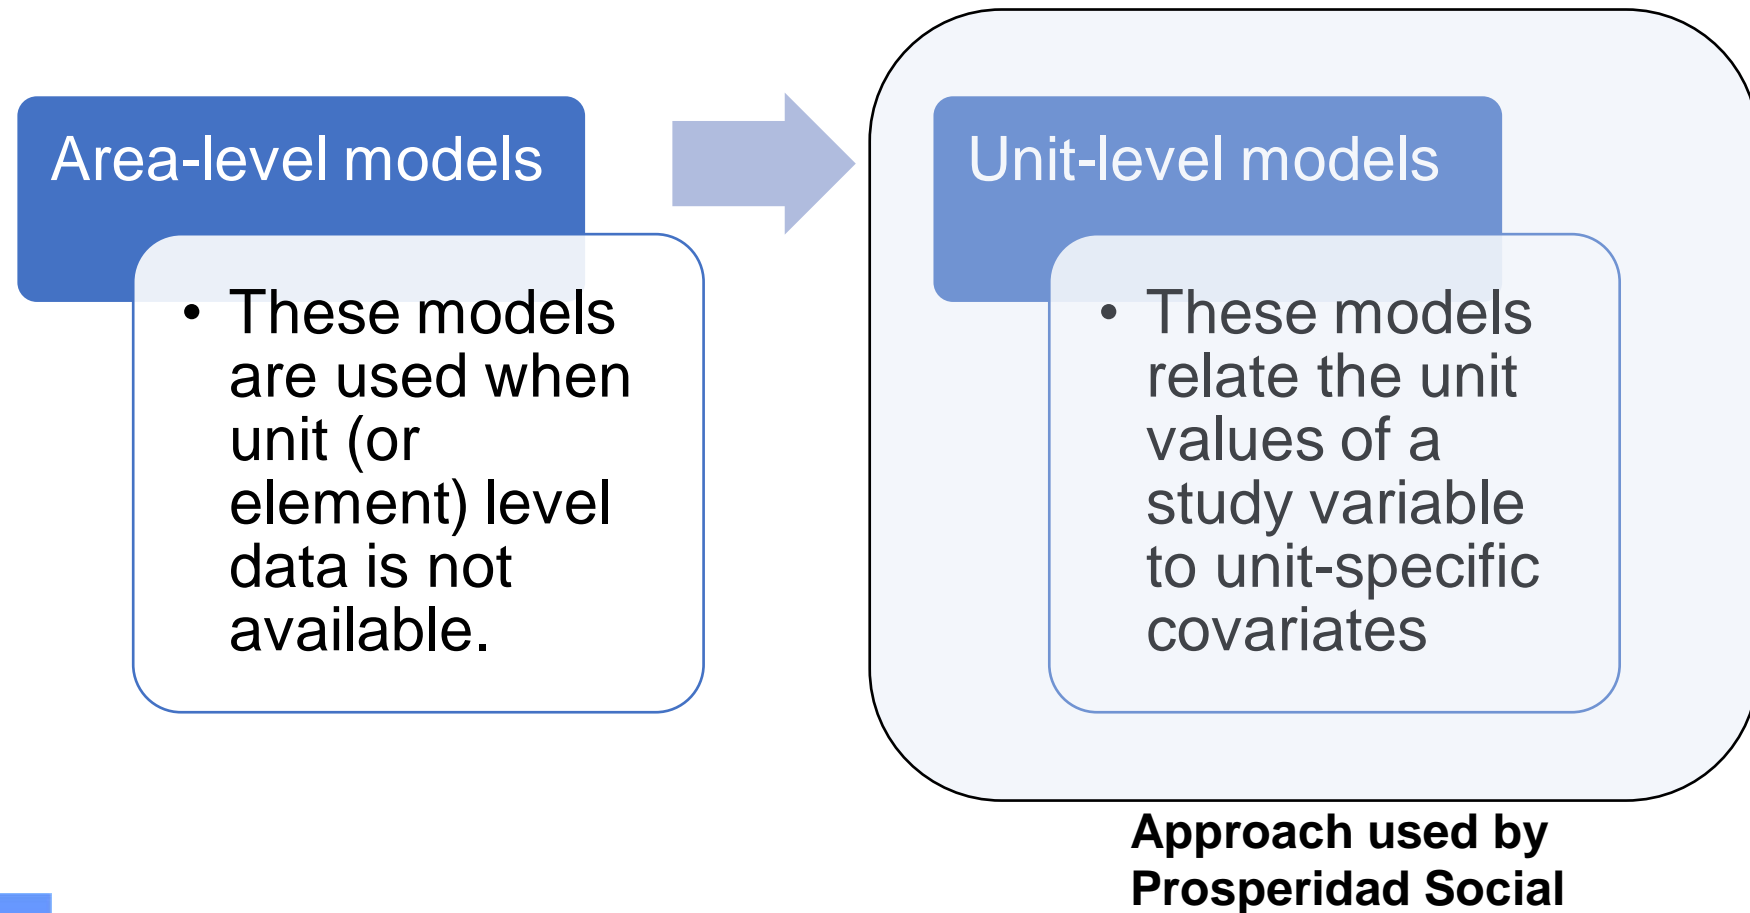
Area-level models

• These models are used when unit (or element) level data is not available.

Unit-level models

• These models relate the unit values of a study variable to unit-specific covariates

Approach used by Prosperidad Social